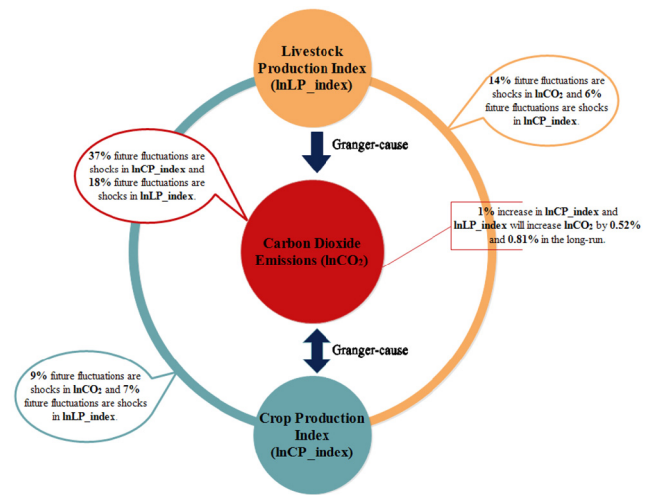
Livestock Production Index (lnLP_index)

14% future fluctuations are shocks in lnCO$_2$ and 6% future fluctuations are shocks in lnCP_index.

37% future fluctuations are shocks in lnCP_index and 18% future fluctuations are shocks in lnLP_index.

Granger-cause

Carbon Dioxide Emissions (lnCO$_2$)

1% increase in lnCP_index and lnLP_index will increase lnCO$_2$ by 0.52% and 0.81% in the long-run.

Granger-cause

9% future fluctuations are shocks in lnCO$_2$ and 7% future fluctuations are shocks in lnLP_index.

Crop Production Index (lnCP_index)